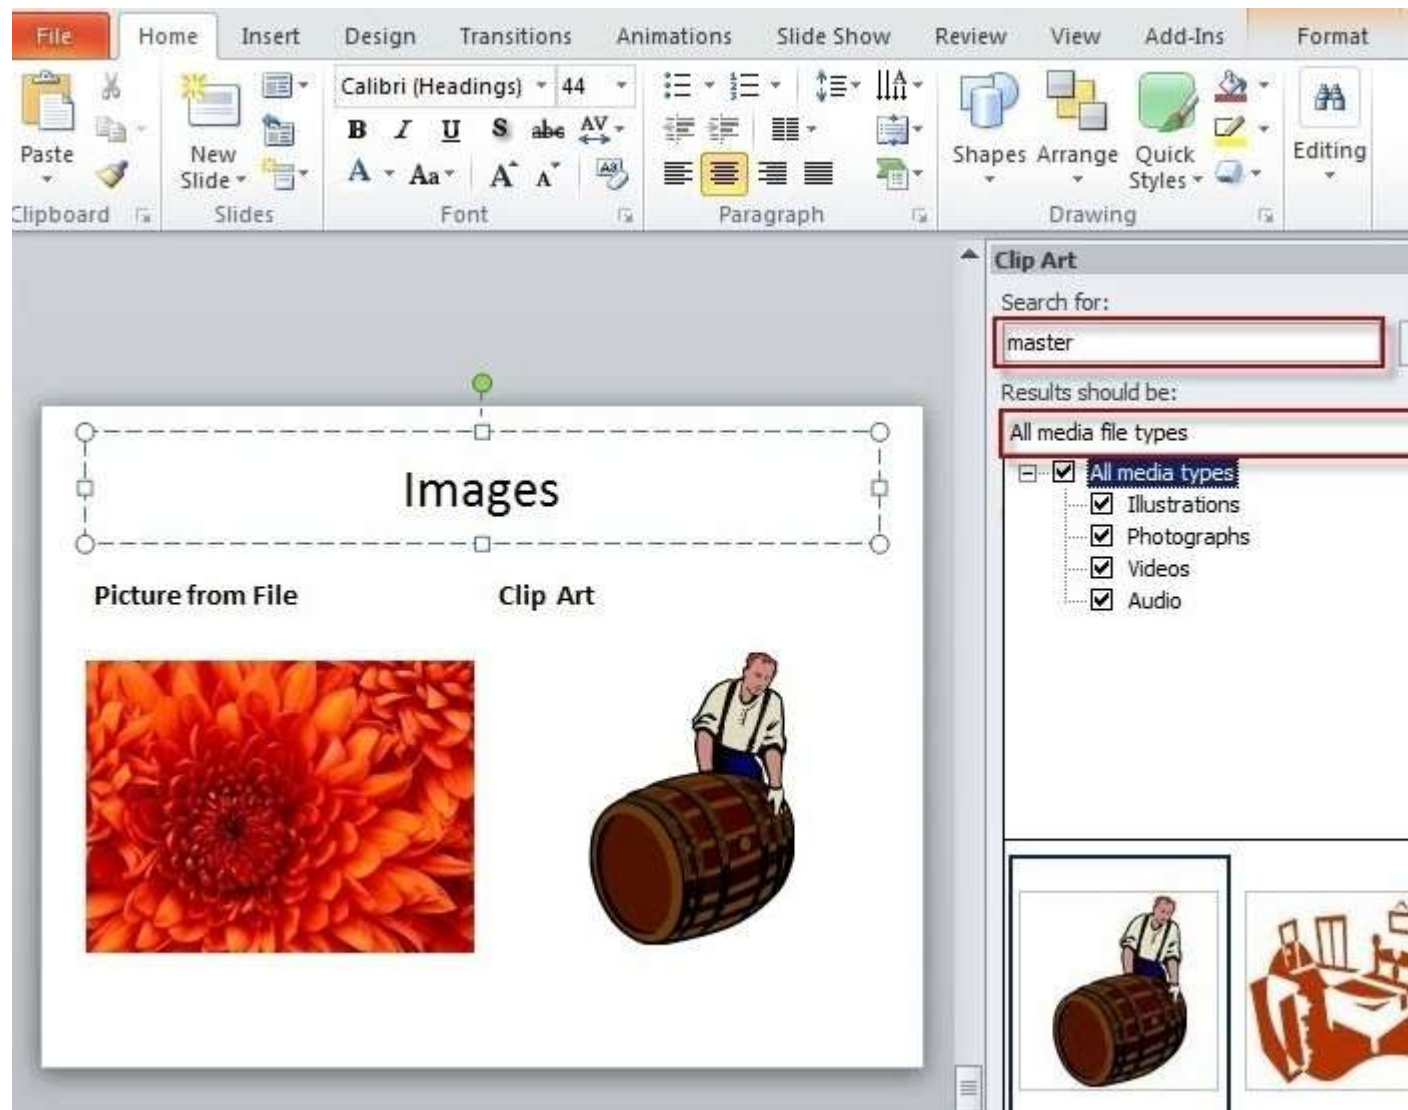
File Home Insert Design Transitions Animations Slide Show Review View Add-Ins Format

Paste
Clipboard
New Slide
Slides
Calibri (Headings) 44
B I U S abc AV
A Aa A A
Font
Paragraph
Shapes Arrange Quick Styles
Drawing
Editing

Clip Art
Search for:
master
Results should be:
All media file types
All media types
Illustrations
Photographs
Videos
Audio

Images

Picture from File

Clip Art